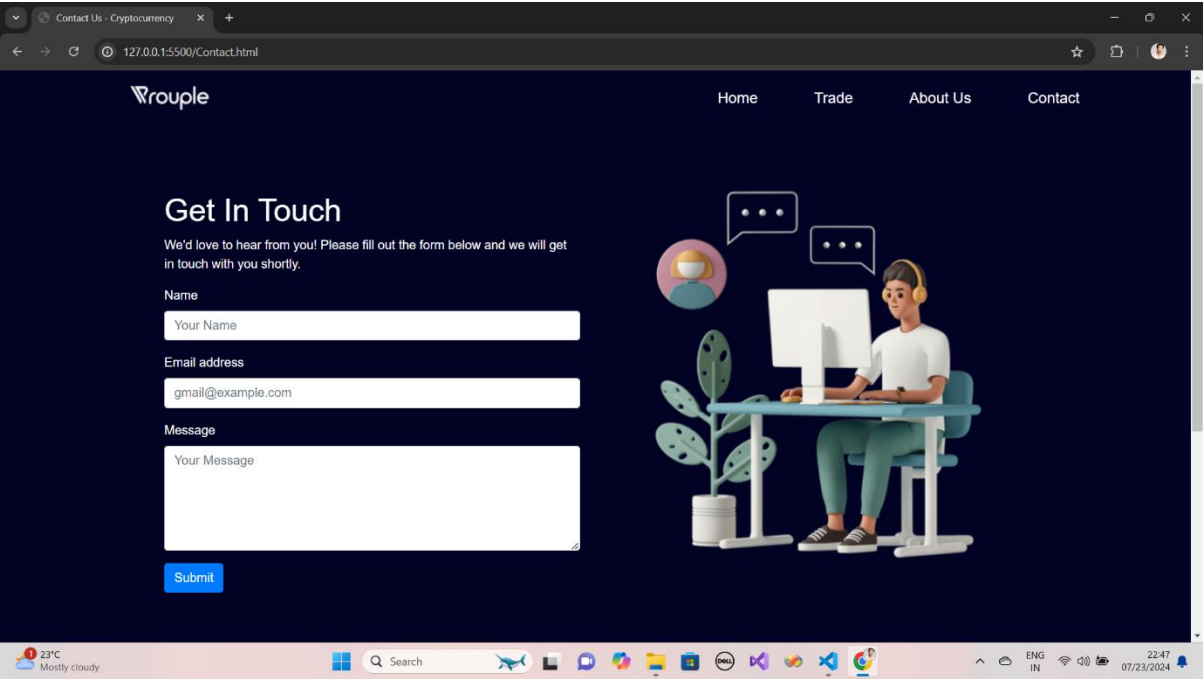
Contact Us - Cryptocurrency

127.0.0.1:5500/Contact.html

Wrouple

Home Trade About Us Contact

Get In Touch

We'd love to hear from you! Please fill out the form below and we will get in touch with you shortly.

Name

Your Name

Email address

gmail@example.com

Message

Your Message

Submit

1 23°C
Mostly cloudy

Search

ENG
IN

22:47
07/23/2024